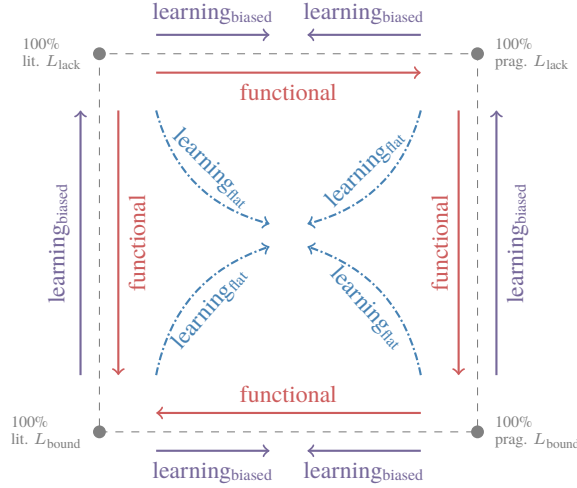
learning$_{\text{biased}}$ learning$_{\text{biased}}$

100%
lit. $L_{\text{lack}}$

100%
prag. $L_{\text{lack}}$

functional

learning$_{\text{biased}}$

functional

learning$_{\text{flat}}$

learning$_{\text{flat}}$

functional

learning$_{\text{biased}}$

learning$_{\text{flat}}$

learning$_{\text{flat}}$

functional

100%
lit. $L_{\text{bound}}$

100%
prag. $L_{\text{bound}}$

learning$_{\text{biased}}$ learning$_{\text{biased}}$